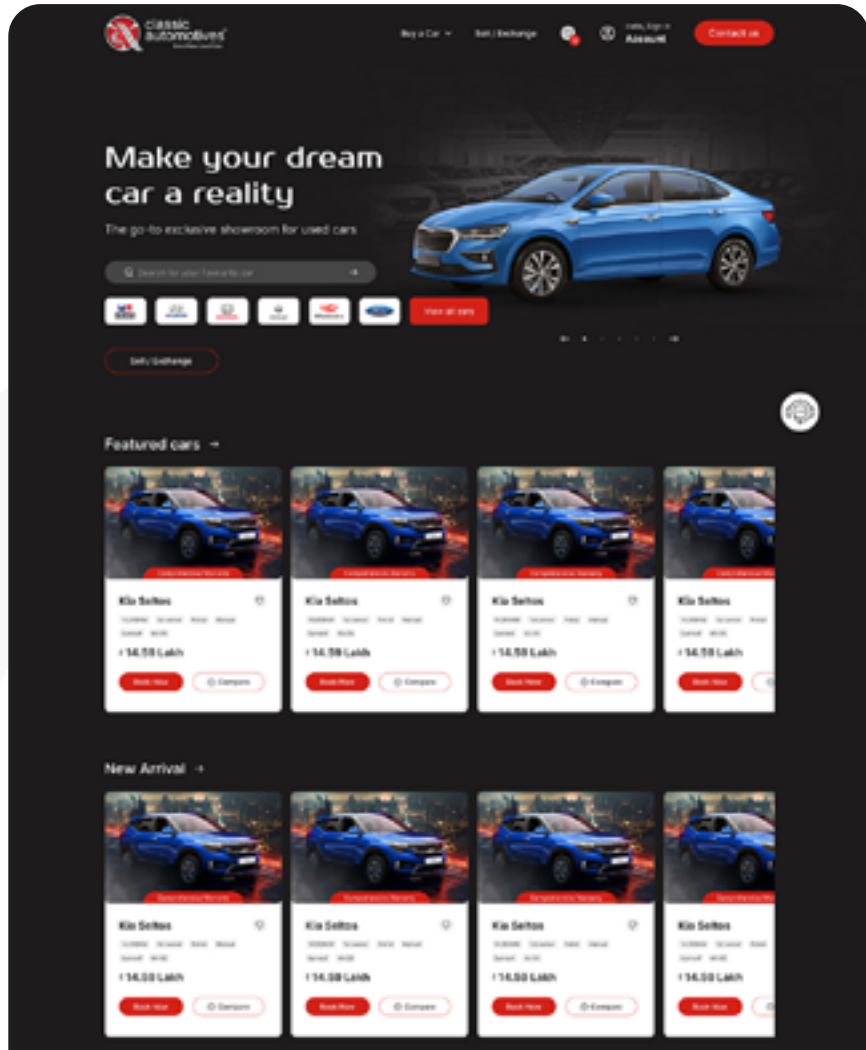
classic automotives

Buy a Car

Sell / Exchange

Hello, Sign in
Account

Contact us

Make your dream car a reality

The go-to exclusive showroom for used cars

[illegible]

View all cars

Sell / Exchange

Featured cars →

Comprehensive Warranty

Kia Seltos

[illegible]

₹ 14.50 Lakh

Book Now

Compare

Comprehensive Warranty

Kia Seltos

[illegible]

₹ 14.50 Lakh

Book Now

Compare

Comprehensive Warranty

Kia Seltos

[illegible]

₹ 14.50 Lakh

Book Now

Compare

Kia Seltos

₹ 14.50 Lakh

Book Now

New Arrival →

Comprehensive Warranty

Kia Seltos

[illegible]

₹ 14.50 Lakh

Book Now

Compare

Comprehensive Warranty

Kia Seltos

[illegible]

₹ 14.50 Lakh

Book Now

Compare

Kia Seltos

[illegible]

₹ 14.50 Lakh

Book Now

Compare

Kia Seltos

₹ 14.50 Lakh

Book Now